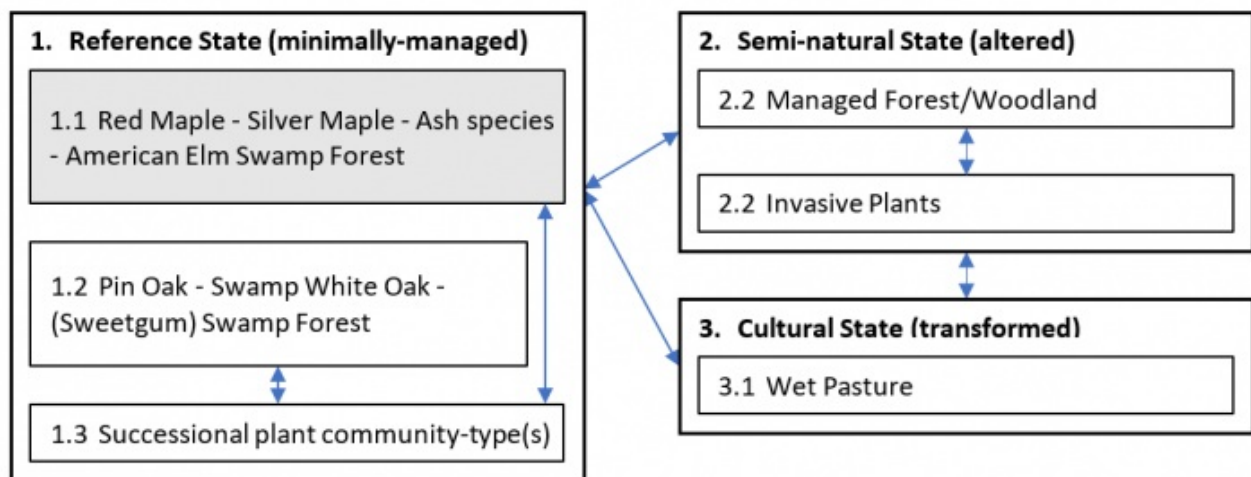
1. Reference State (minimally-managed)

1.1 Red Maple - Silver Maple - Ash species - American Elm Swamp Forest

1.2 Pin Oak - Swamp White Oak - (Sweetgum) Swamp Forest

1.3 Successional plant community-type(s)

2. Semi-natural State (altered)

2.2 Managed Forest/Woodland

2.2 Invasive Plants

3. Cultural State (transformed)

3.1 Wet Pasture